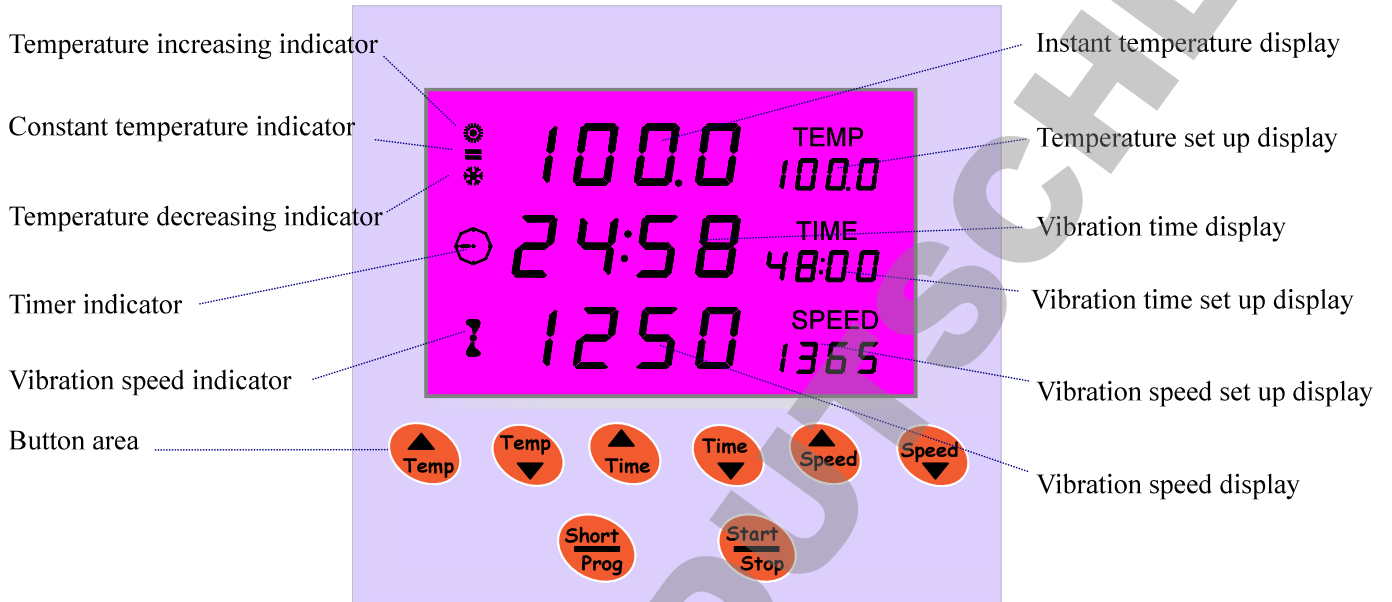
Temperature increasing indicator

Constant temperature indicator

Temperature decreasing indicator

Timer indicator

Vibration speed indicator

Button area

100.0

TEMP

100.0

24:58

TIME

48:00

1250

SPEED

1365

Instant temperature display

Temperature set up display

Vibration time display

Vibration time set up display

Vibration speed set up display

Vibration speed display

▲ Temp

Temp ▼

▲ Time

Time ▼

▲ Speed

Speed ▼

Short Prog

Start Stop

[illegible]